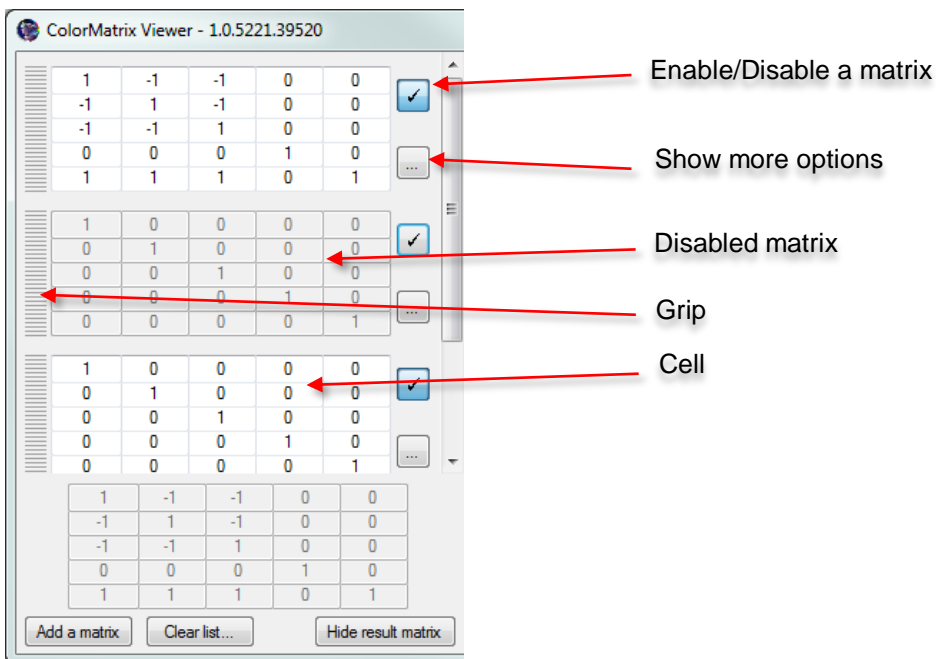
ColorMatrix Viewer - 1.0.5221.39520

| 1 | -1 | -1 | 0 | 0 |
|---|---|---|---|---|
| -1 | 1 | -1 | 0 | 0 |
| -1 | -1 | 1 | 0 | 0 |
| 0 | 0 | 0 | 1 | 0 |
| 1 | 1 | 1 | 0 | 1 |

✓

...

| 1 | 0 | 0 | 0 | 0 |
|---|---|---|---|---|
| 0 | 1 | 0 | 0 | 0 |
| 0 | 0 | 1 | 0 | 0 |
| 0 | 0 | 0 | 1 | 0 |
| 0 | 0 | 0 | 0 | 1 |

✓

...

| 1 | 0 | 0 | 0 | 0 |
|---|---|---|---|---|
| 0 | 1 | 0 | 0 | 0 |
| 0 | 0 | 1 | 0 | 0 |
| 0 | 0 | 0 | 1 | 0 |
| 0 | 0 | 0 | 0 | 1 |

✓

...

| 1 | -1 | -1 | 0 | 0 |
|---|---|---|---|---|
| -1 | 1 | -1 | 0 | 0 |
| -1 | -1 | 1 | 0 | 0 |
| 0 | 0 | 0 | 1 | 0 |
| 1 | 1 | 1 | 0 | 1 |

Add a matrix
Clear list...
Hide result matrix

Enable/Disable a matrix

Show more options

Disabled matrix

Grip

Cell